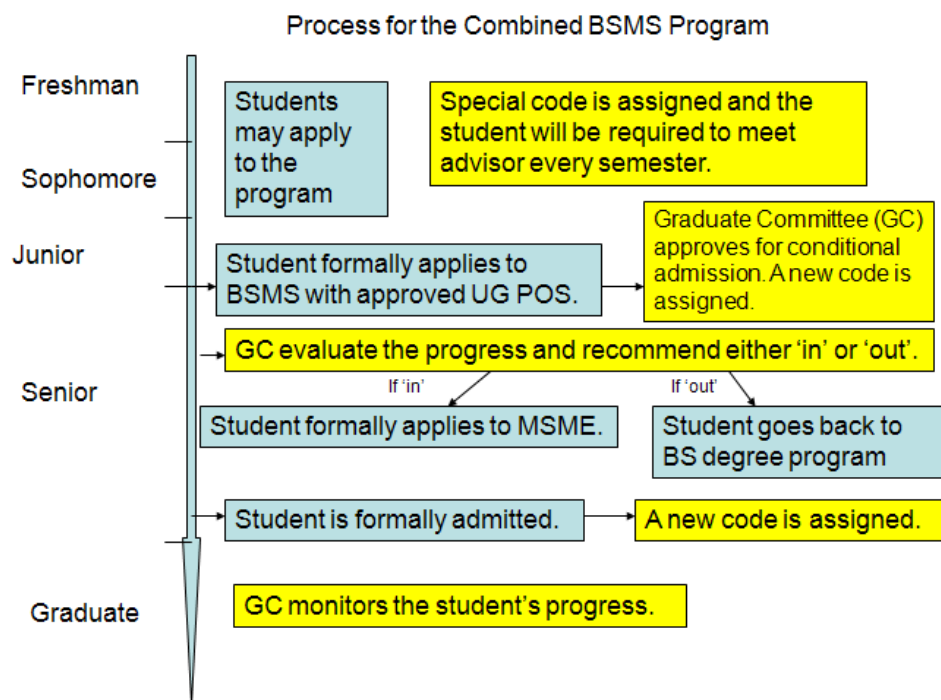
Process for the Combined BSMS Program

Freshman

Sophomore

Junior

Senior

Graduate

Students may apply to the program

Special code is assigned and the student will be required to meet advisor every semester.

Student formally applies to BSMS with approved UG POS.

Graduate Committee (GC) approves for conditional admission. A new code is assigned.

GC evaluate the progress and recommend either ‘in’ or ‘out’.

If ‘in’

If ‘out’

Student formally applies to MSME.

Student goes back to BS degree program

Student is formally admitted.

A new code is assigned.

GC monitors the student’s progress.